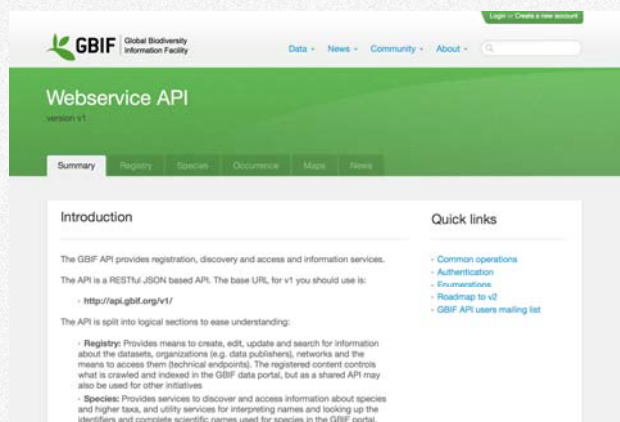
Login or Create a new account

GBIF Global Biodiversity Information Facility

Data ▾ News ▾ Community ▾ About ▾

Webservice API

version v1

Summary Registry Species Occurrence Maps News

Introduction

The GBIF API provides registration, discovery and access and information services.

The API is a RESTful JSON based API. The base URL for v1 you should use is:

• http://api.gbif.org/v1/

The API is split into logical sections to ease understanding:

• Registry: Provides means to create, edit, update and search for information about the datasets, organizations (e.g. data publishers), networks and the means to access them (technical endpoints). The registered content controls what is crawled and indexed in the GBIF data portal, but as a shared API may also be used for other initiatives

• Species: Provides services to discover and access information about species and higher taxa, and utility services for interpreting names and looking up the identifiers and complete scientific names used for species in the GBIF portal.

Quick links

• Common operations
• Authentication
• Enumerations
• Roadmap to v2
• GBIF API users mailing list